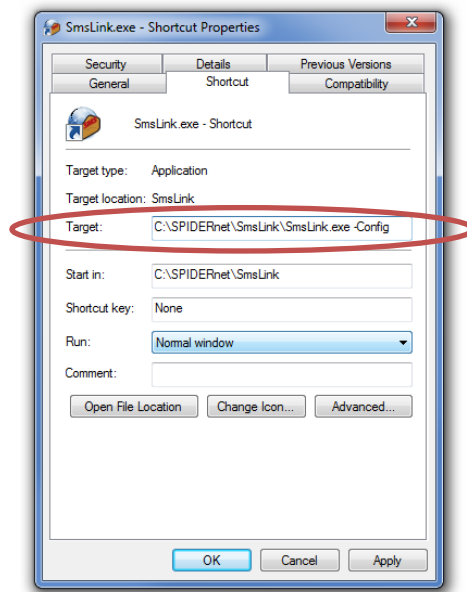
SmsLink.exe - Shortcut Properties

Security | Details | Previous Versions
General | Shortcut | Compatibility

SmsLink.exe - Shortcut

Target type: Application

Target location: SmsLink

Target: C:\SPIDERnet\SmsLink\SmsLink.exe -Config

Start in: C:\SPIDERnet\SmsLink

Shortcut key: None

Run: Normal window

Comment:

Open File Location | Change Icon... | Advanced...

OK | Cancel | Apply